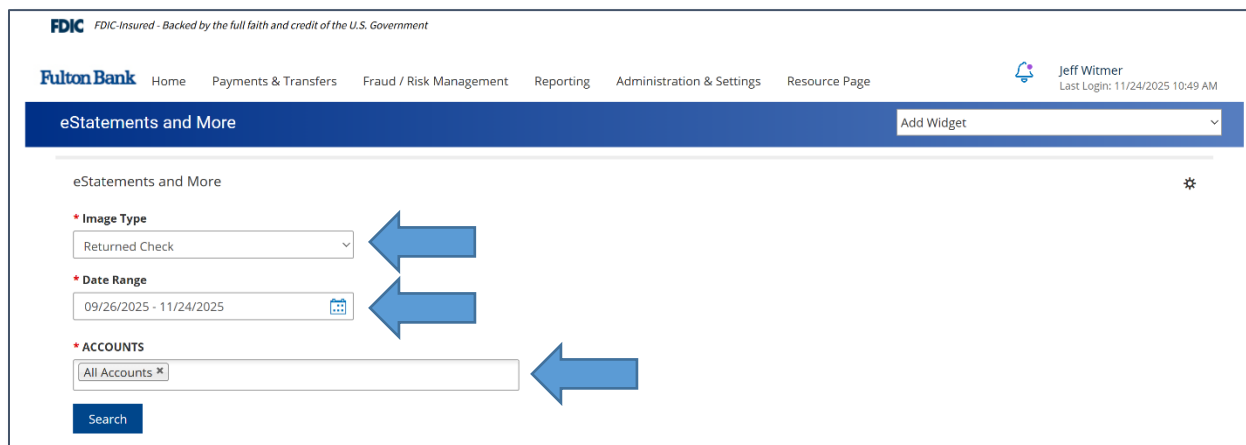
FDIC FDIC-Insured - Backed by the full faith and credit of the U.S. Government

Fulton Bank Home Payments & Transfers Fraud / Risk Management Reporting Administration & Settings Resource Page

Jeff Witmer
Last Login: 11/24/2025 10:49 AM

eStatements and More

Add Widget

eStatements and More

* Image Type

Returned Check

* Date Range

09/26/2025 - 11/24/2025

* ACCOUNTS

All Accounts ×

Search